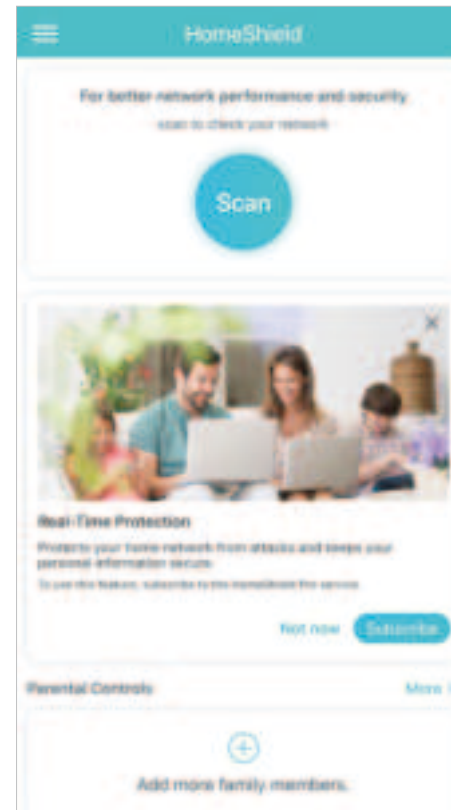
HomeShield

For better network performance and security.

scan to check your network

Scan

Real-Time Protection

Protects your home network from attacks and keeps your personal information secure.

To use this feature, subscribe to the HomeShield Pro service.

Not now

Subscribe

Parental Controls

More

Add more family members.